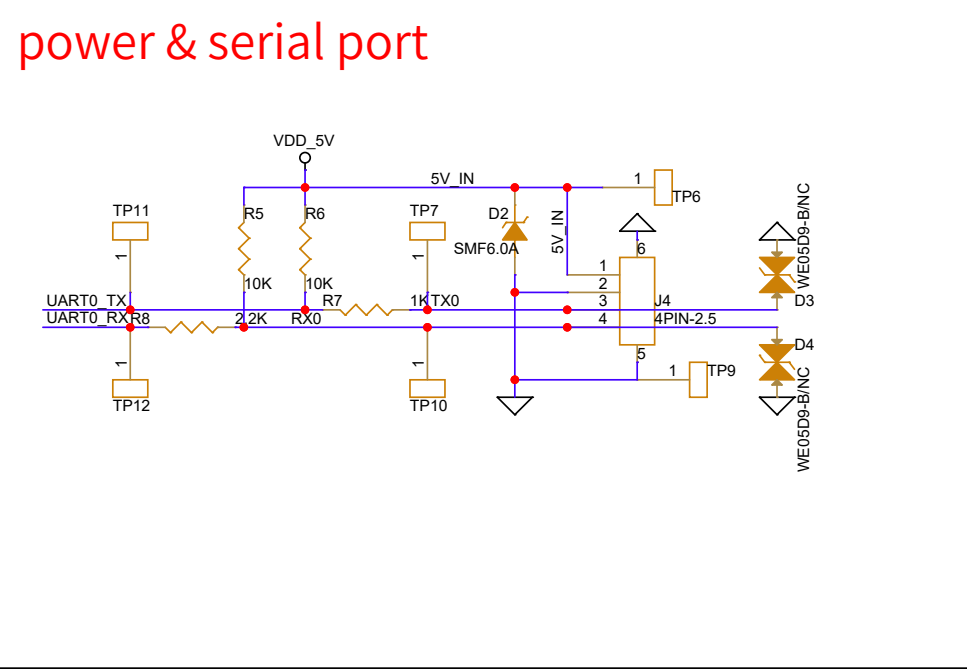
power & serial port

VDD_5V

5V_IN

1

TP6

WE05D9-B/NC

TP11

R5

R6

TP7

D2

5V_IN

SMF6.0A

6

1

1

D3

10K

10K

1

2

UART0_TX

R7

1K

TX0

3

J4

UART0_RX

R8

2.2K

RX0

4

4PIN-2.5

D4

1

1

5

1

TP9

TP12

TP10

WE05D9-B/NC